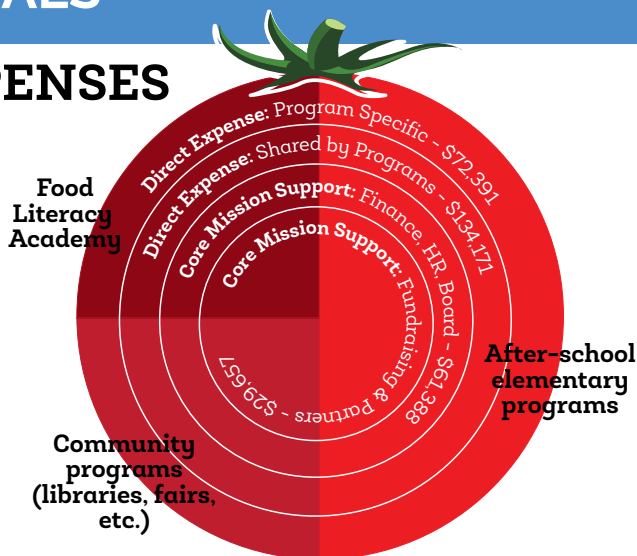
ALS

PENSES

Direct Expense: Program Specific - $72,391

Direct Expense: Shared by Programs - $134,171

Core Mission Support: Finance, HR, Board - $61,388

Core Mission Support: Fundraising & Partners - $29,657

Food Literacy Academy

After-school elementary programs

Community programs (libraries, fairs, etc.)